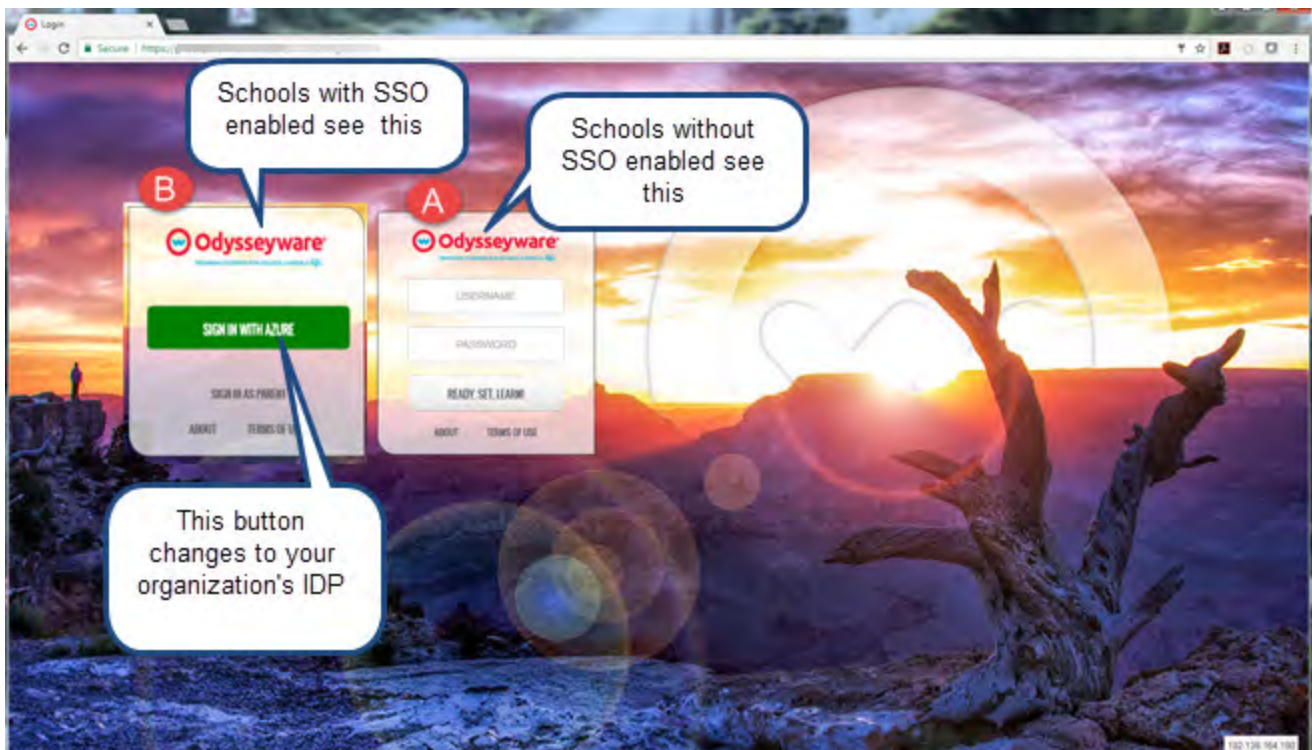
Login

Secure | https://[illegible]

Schools with SSO enabled see this

Schools without SSO enabled see this

B

Odysseyware

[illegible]

SIGN IN WITH AZURE

SIGN IN AS PARENT

ABOUT TERMS OF U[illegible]

A

Odysseyware

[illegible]

USERNAME

PASSWORD

READY. SET. LEARN!

ABOUT TERMS OF USE

This button changes to your organization's IDP

192.136.164.193